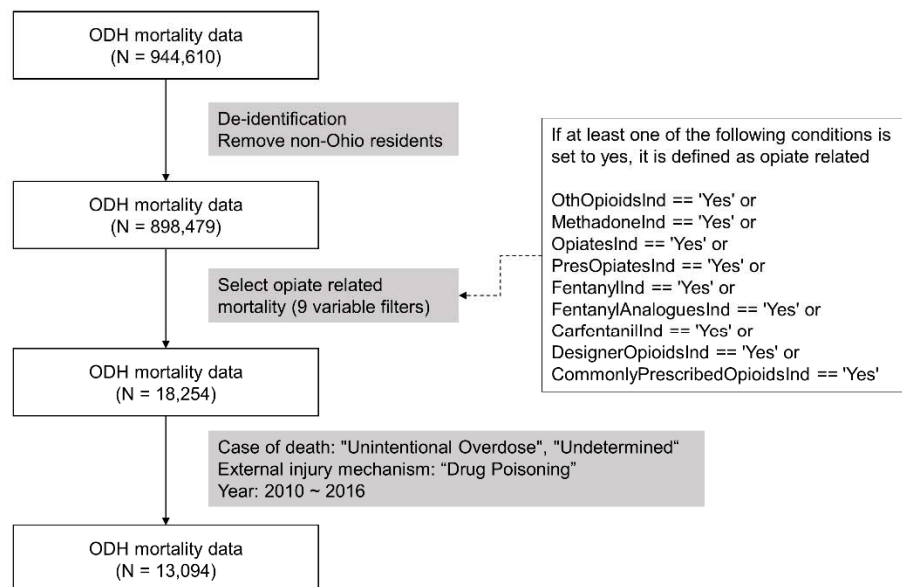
ODH mortality data
(N = 944,610)

De-identification
Remove non-Ohio residents

If at least one of the following conditions is set to yes, it is defined as opiate related

OthOpioidsInd == 'Yes' or
MethadoneInd == 'Yes' or
OpiatesInd == 'Yes' or
PresOpiatesInd == 'Yes' or
FentanylInd == 'Yes' or
FentanylAnaloguesInd == 'Yes' or
CarfentanilInd == 'Yes' or
DesignerOpioidsInd == 'Yes' or
CommonlyPrescribedOpioidsInd == 'Yes'

ODH mortality data
(N = 898,479)

Select opiate related mortality (9 variable filters)

ODH mortality data
(N = 18,254)

Case of death: "Unintentional Overdose", "Undetermined"
External injury mechanism: "Drug Poisoning"
Year: 2010 ~ 2016

ODH mortality data
(N = 13,094)